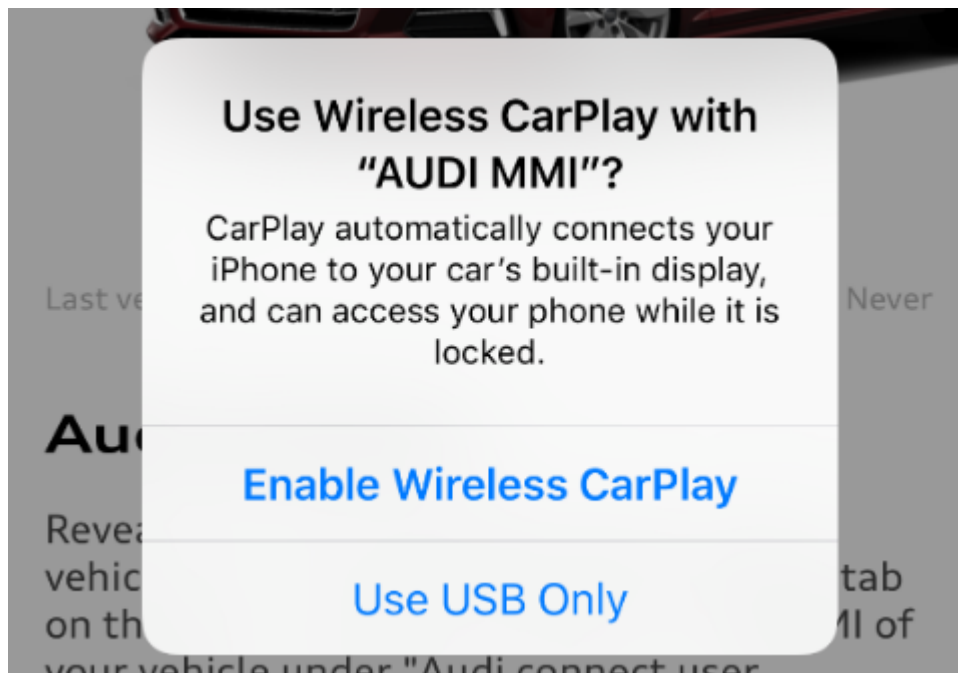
Use Wireless CarPlay with "AUDI MMI"?

CarPlay automatically connects your iPhone to your car's built-in display, and can access your phone while it is locked.

Enable Wireless CarPlay

Use USB Only

Last ve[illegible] Never

Au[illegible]

Revea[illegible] vehic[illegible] tab on th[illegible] MI of your vehicle under "Audi connect user